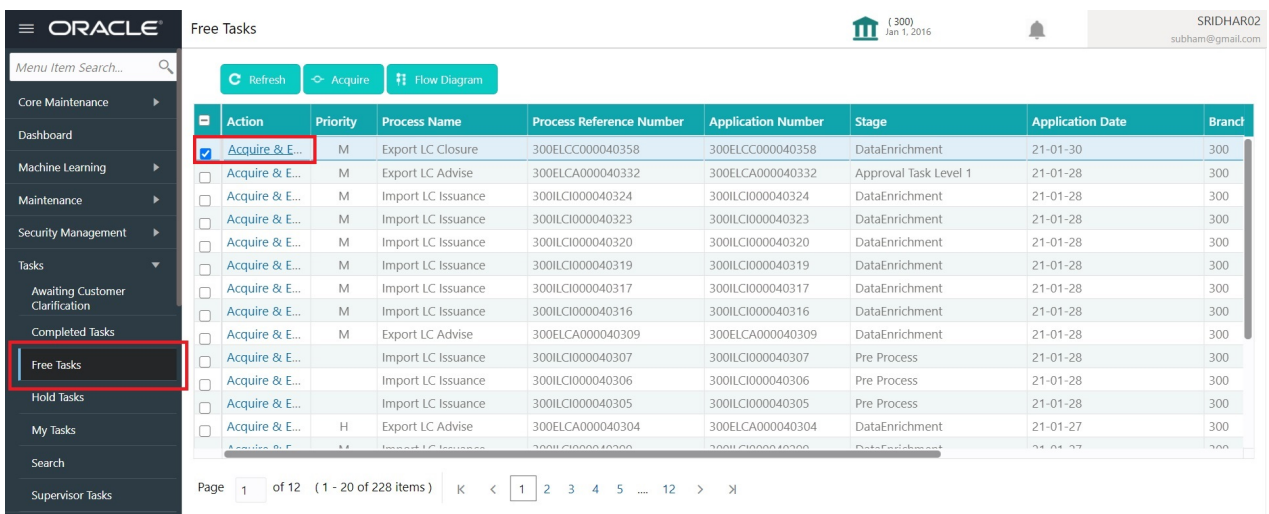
ORACLE

Free Tasks

(300)
Jan 1, 2016

SRIDHAR02
subham@gmail.com

Menu Item Search...

Core Maintenance

Dashboard

Machine Learning

Maintenance

Security Management

Tasks

Awaiting Customer Clarification

Completed Tasks

Free Tasks

Hold Tasks

My Tasks

Search

Supervisor Tasks

Refresh | Acquire | Flow Diagram

| | Action | Priority | Process Name | Process Reference Number | Application Number | Stage | Application Date | Branch |
|---|---|---|---|---|---|---|---|---|
| ☑ | Acquire & E... | M | Export LC Closure | 300ELCC000040358 | 300ELCC000040358 | DataEnrichment | 21-01-30 | 300 |
| ☐ | Acquire & E... | M | Export LC Advise | 300ELCA000040332 | 300ELCA000040332 | Approval Task Level 1 | 21-01-28 | 300 |
| ☐ | Acquire & E... | M | Import LC Issuance | 300ILCI000040324 | 300ILCI000040324 | DataEnrichment | 21-01-28 | 300 |
| ☐ | Acquire & E... | M | Import LC Issuance | 300ILCI000040323 | 300ILCI000040323 | DataEnrichment | 21-01-28 | 300 |
| ☐ | Acquire & E... | M | Import LC Issuance | 300ILCI000040320 | 300ILCI000040320 | DataEnrichment | 21-01-28 | 300 |
| ☐ | Acquire & E... | M | Import LC Issuance | 300ILCI000040319 | 300ILCI000040319 | DataEnrichment | 21-01-28 | 300 |
| ☐ | Acquire & E... | M | Import LC Issuance | 300ILCI000040317 | 300ILCI000040317 | DataEnrichment | 21-01-28 | 300 |
| ☐ | Acquire & E... | M | Import LC Issuance | 300ILCI000040316 | 300ILCI000040316 | DataEnrichment | 21-01-28 | 300 |
| ☐ | Acquire & E... | M | Export LC Advise | 300ELCA000040309 | 300ELCA000040309 | DataEnrichment | 21-01-28 | 300 |
| ☐ | Acquire & E... | | Import LC Issuance | 300ILCI000040307 | 300ILCI000040307 | Pre Process | 21-01-28 | 300 |
| ☐ | Acquire & E... | | Import LC Issuance | 300ILCI000040306 | 300ILCI000040306 | Pre Process | 21-01-28 | 300 |
| ☐ | Acquire & E... | | Import LC Issuance | 300ILCI000040305 | 300ILCI000040305 | Pre Process | 21-01-28 | 300 |
| ☐ | Acquire & E... | H | Export LC Advise | 300ELCA000040304 | 300ELCA000040304 | DataEnrichment | 21-01-27 | 300 |
| | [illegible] | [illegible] | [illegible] | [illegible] | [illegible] | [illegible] | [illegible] | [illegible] |

Page 1 of 12 (1 - 20 of 228 items) K < 1 2 3 4 5 ... 12 > >I